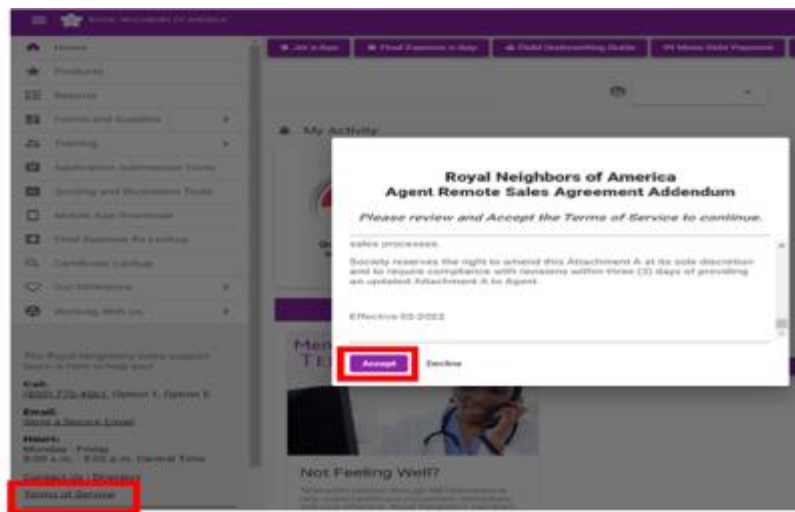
ROYAL NEIGHBORS OF AMERICA

Home
Products
Reports
Forms and Supplies
Training
Application Submission Tools
Quoting and Illustration Tools
Mobile App Download
Final Expense Rx Lookup
Certificate Lookup
Our Difference
Working With Us

The Royal Neighbors sales support team is here to help you!

Call:
(800) 770-4561, Option 1, Option 8

Email:
Send a Secure Email

Hours:
Monday - Friday
8:00 a.m. - 5:00 p.m. Central Time

Contact Us | Directory

Terms of Service

Jet Issue App | Final Expense e-App | Field Underwriting Guide | Make Debt Payment

My Activity

Not Feeling Well?

Royal Neighbors of America
Agent Remote Sales Agreement Addendum

Please review and Accept the Terms of Service to continue.

sales processes.

Society reserves the right to amend this Attachment A at its sole discretion and to require compliance with revisions within three (3) days of providing an updated Attachment A to Agent.

Effective 03-2022

Accept
Decline